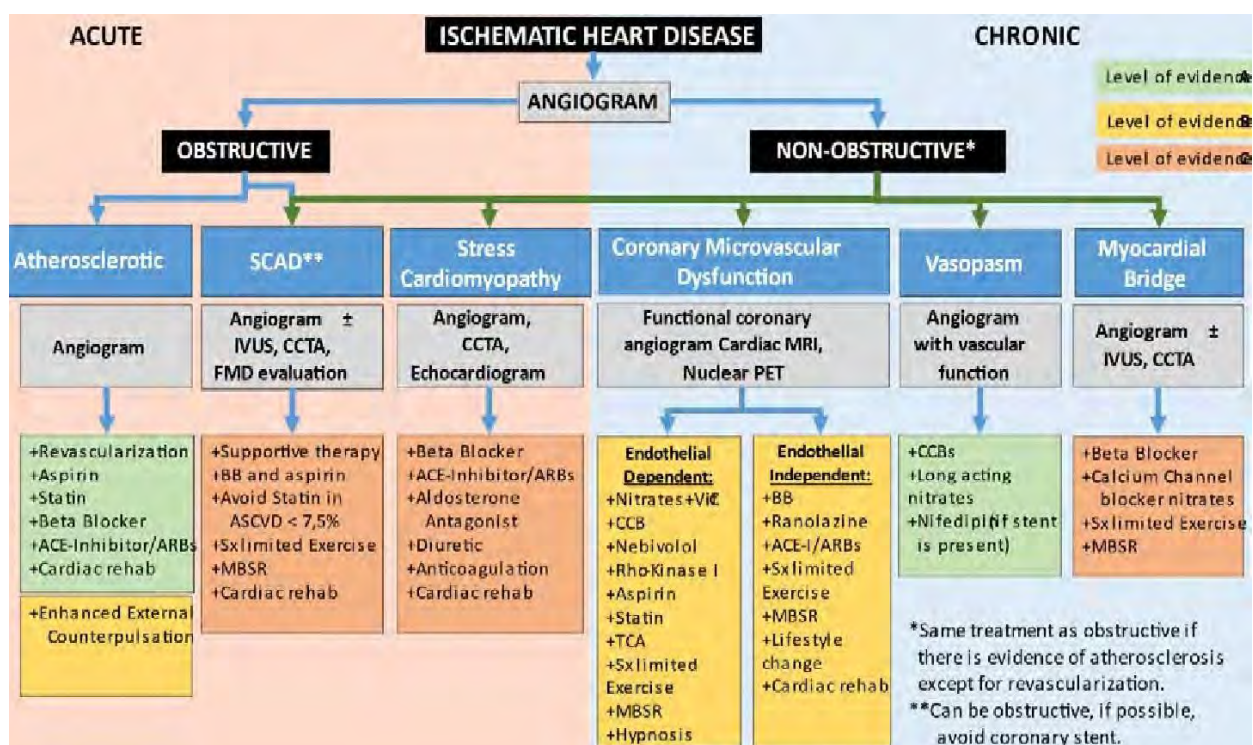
ACUTE

ISCHEMATIC HEART DISEASE

CHRONIC

Level of evidence A

Level of evidence B

Level of evidence C

ANGIOGRAM

OBSTRUCTIVE

NON-OBSTRUCTIVE*

Atherosclerotic

SCAD**

Stress Cardiomyopathy

Coronary Microvascular Dysfunction

Vasopasm

Myocardial Bridge

Angiogram

Angiogram ± IVUS, CCTA, FMD evaluation

Angiogram, CCTA, Echocardiogram

Functional coronary angiogram Cardiac MRI, Nuclear PET

Angiogram with vascular function

Angiogram ± IVUS, CCTA

+Revascularization
+Aspirin
+Statin
+Beta Blocker
+ACE-Inhibitor/ARBs
+Cardiac rehab

+Enhanced External Counterpulsation

+Supportive therapy
+BB and aspirin
+Avoid Statin in ASCVD < 7,5%
+Sxlimited Exercise
+MBSR
+Cardiac rehab

+Beta Blocker
+ACE-Inhibitor/ARBs
+Aldosterone Antagonist
+Diuretic
+Anticoagulation
+Cardiac rehab

Endothelial Dependent:
+Nitrates+VitC
+CCB
+Nebivolol
+Rho-Kinase I
+Aspirin
+Statin
+TCA
+Sxlimited Exercise
+MBSR
+Hypnosis

Endothelial Independent:
+BB
+Ranolazine
+ACE-I/ARBs
+Sxlimited Exercise
+MBSR
+Lifestyle change
+Cardiac rehab

+CCBs
+Long acting nitrates
+Nifedipi(if stent is present)

+Beta Blocker
+Calcium Channel blocker nitrates
+Sxlimited Exercise
+MBSR

*Same treatment as obstructive if there is evidence of atherosclerosis except for revascularization.
**Can be obstructive, if possible, avoid coronary stent.